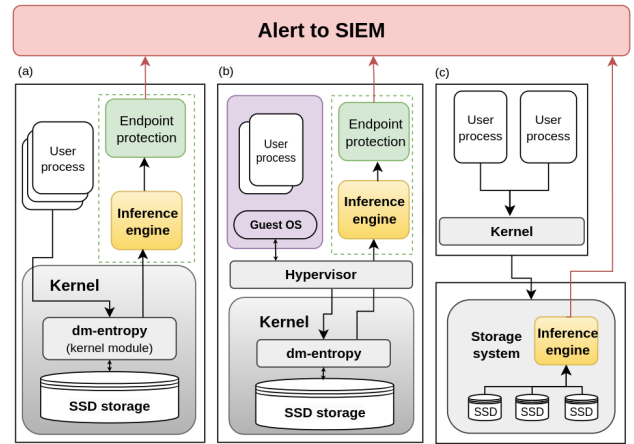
Alert to SIEM

(a)

User process

Endpoint protection

Inference engine

Kernel

dm-entropy
(kernel module)

SSD storage

(b)

User process

Guest OS

Endpoint protection

Inference engine

Hypervisor

Kernel

dm-entropy

SSD storage

(c)

User process

User process

Kernel

Storage system

Inference engine

SSD

SSD

SSD